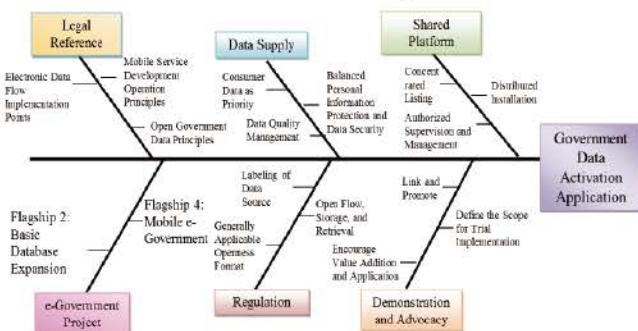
Legal Reference

Mobile Service Development Operation Principles

Electronic Data Flow Implementation Points

Open Government Data Principles

Data Supply

Consumer Data as Priority

Balanced Personal Information Protection and Data Security

Data Quality Management

Shared Platform

Concentrated Listing

Distributed Installation

Authorized Supervision and Management

Government Data Activation Application

Flagship 2: Basic Database Expansion

Flagship 4: Mobile e-Government

e-Government Project

Labeling of Data Source

Generally Applicable Openness Format

Open Flow, Storage, and Retrieval

Regulation

Link and Promote

Define the Scope for Trial Implementation

Encourage Value Addition and Application

Demonstration and Advocacy